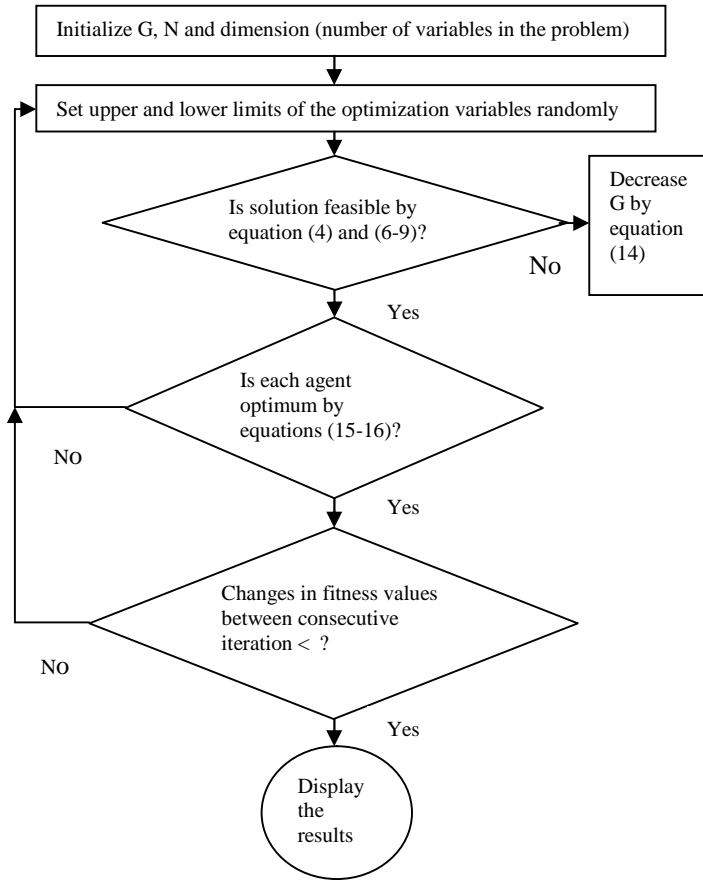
Initialize G, N and dimension (number of variables in the problem)

Set upper and lower limits of the optimization variables randomly

Is solution feasible by equation (4) and (6-9)?

Decrease G by equation (14)

NO

Yes

Is each agent optimum by equations (15-16)?

NO

Yes

Changes in fitness values between consecutive iteration < ?

NO

Yes

Display the results